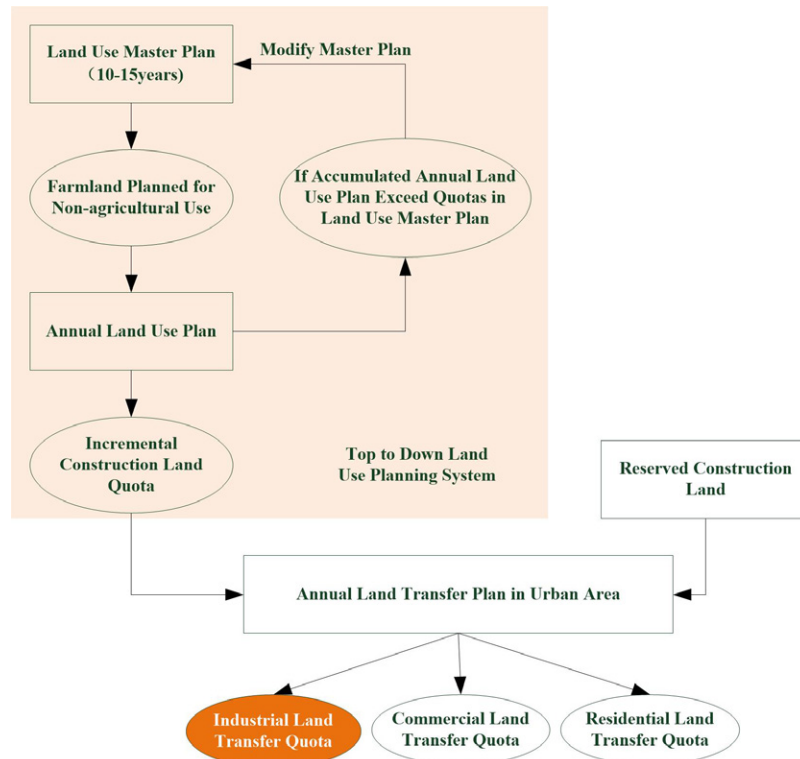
Land Use Master Plan
（10-15years)

Modify Master Plan

Farmland Planned for Non-agricultural Use

If Accumulated Annual Land Use Plan Exceed Quotas in Land Use Master Plan

Annual Land Use Plan

Incremental Construction Land Quota

Top to Down Land Use Planning System

Reserved Construction Land

Annual Land Transfer Plan in Urban Area

Industrial Land Transfer Quota

Commercial Land Transfer Quota

Residential Land Transfer Quota